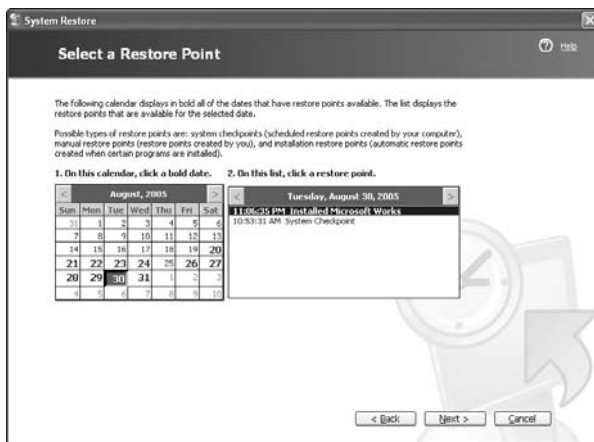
System Restore

Select a Restore Point

Help

The following calendar displays in bold all of the dates that have restore points available. The list displays the restore points that are available for the selected date.

Possible types of restore points are: system checkpoints (scheduled restore points created by your computer), manual restore points (restore points created by you), and installation restore points (automatic restore points created when certain programs are installed).

1. On this calendar, click a bold date.

| < | | | August, 2005 | | | > |
|---|---|---|---|---|---|---|
| Sun | Mon | Tue | Wed | Thu | Fri | Sat |
| 31 | 1 | 2 | 3 | 4 | 5 | 6 |
| 7 | 8 | 9 | 10 | 11 | 12 | 13 |
| 14 | 15 | 16 | 17 | 18 | 19 | 20 |
| 21 | 22 | 23 | 24 | 25 | 26 | 27 |
| 28 | 29 | 30 | 31 | 1 | 2 | 3 |
| 4 | 5 | 6 | 7 | 8 | 9 | 10 |

2. On this list, click a restore point.

< Tuesday, August 30, 2005 >

11:06:35 PM Installed Microsoft Works
10:53:31 AM System Checkpoint

< Back Next > Cancel